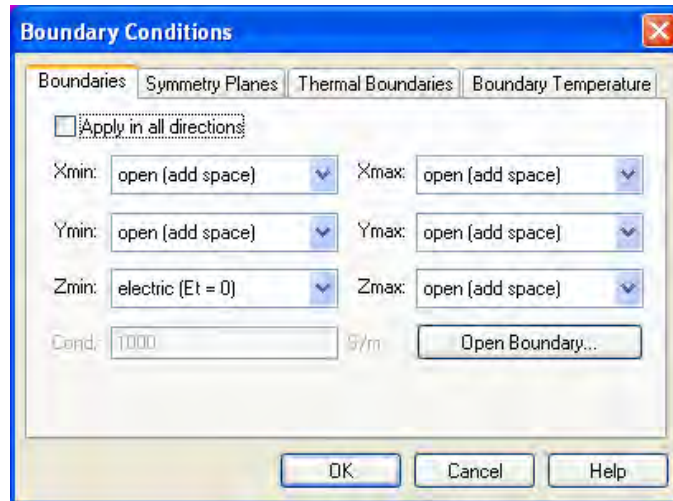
Boundary Conditions

Boundaries | Symmetry Planes | Thermal Boundaries | Boundary Temperature

Apply in all directions

Xmin: open (add space)
Xmax: open (add space)

Ymin: open (add space)
Ymax: open (add space)

Zmin: electric (Et = 0)
Zmax: open (add space)

Cond.: 1000 S/m
Open Boundary...

OK
Cancel
Help